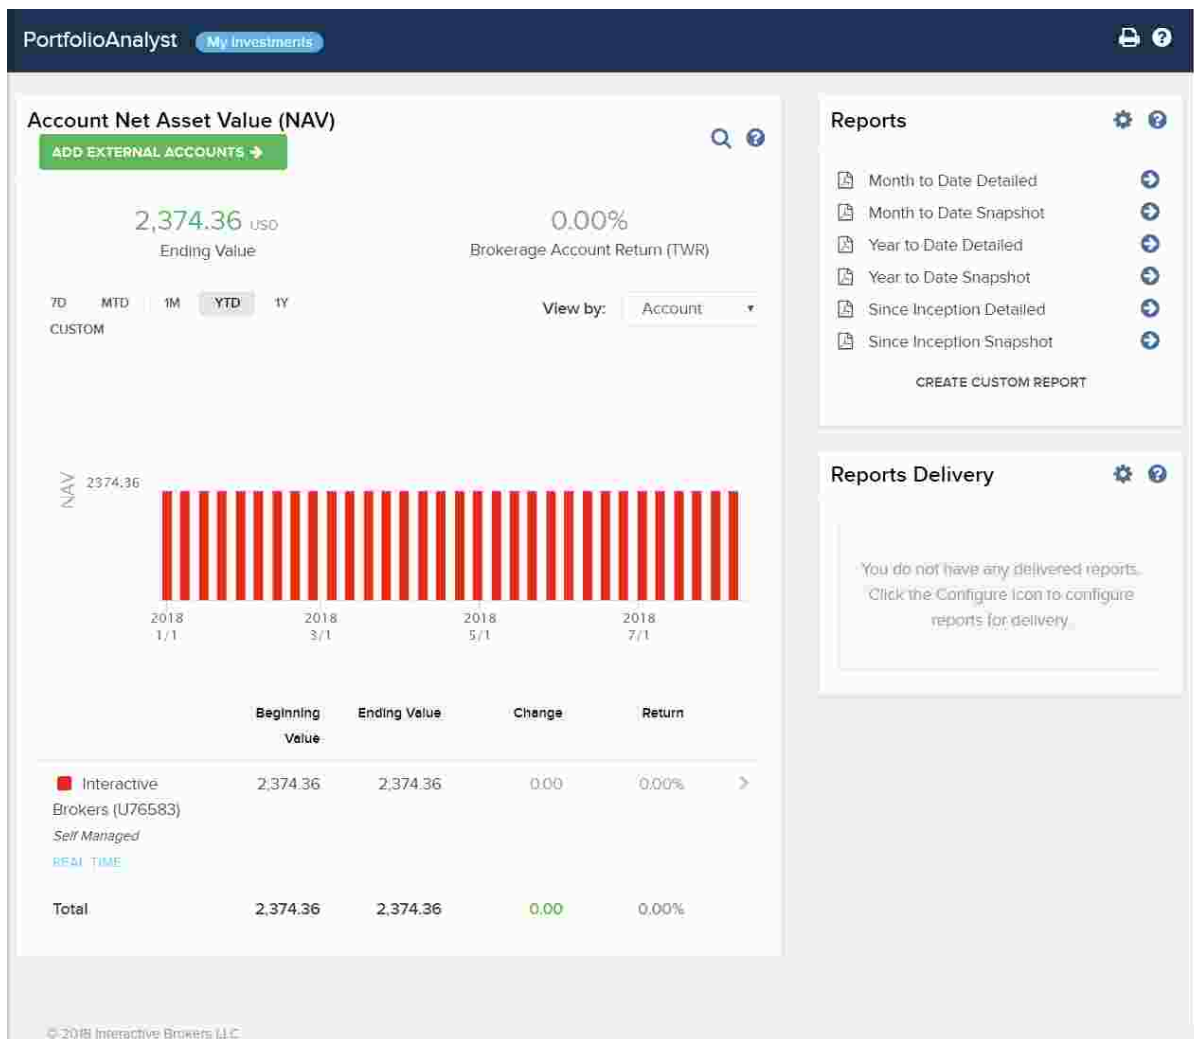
PortfolioAnalyst My Investments

Account Net Asset Value (NAV)

ADD EXTERNAL ACCOUNTS

2,374.36 USD
Ending Value

0.00%
Brokerage Account Return (TWR)

7D MTD 1M YTD 1Y CUSTOM

View by: Account

NAV 2374.36

2018 1/1
2018 3/1
2018 5/1
2018 7/1

| | Beginning Value | Ending Value | Change | Return |
|---|---|---|---|---|
| Interactive Brokers (U76583) Self Managed REAL TIME | 2,374.36 | 2,374.36 | 0.00 | 0.00% |
| Total | 2,374.36 | 2,374.36 | 0.00 | 0.00% |

Reports

Month to Date Detailed
Month to Date Snapshot
Year to Date Detailed
Year to Date Snapshot
Since Inception Detailed
Since Inception Snapshot

CREATE CUSTOM REPORT

Reports Delivery

You do not have any delivered reports. Click the Configure icon to configure reports for delivery.

© 2018 Interactive Brokers LLC